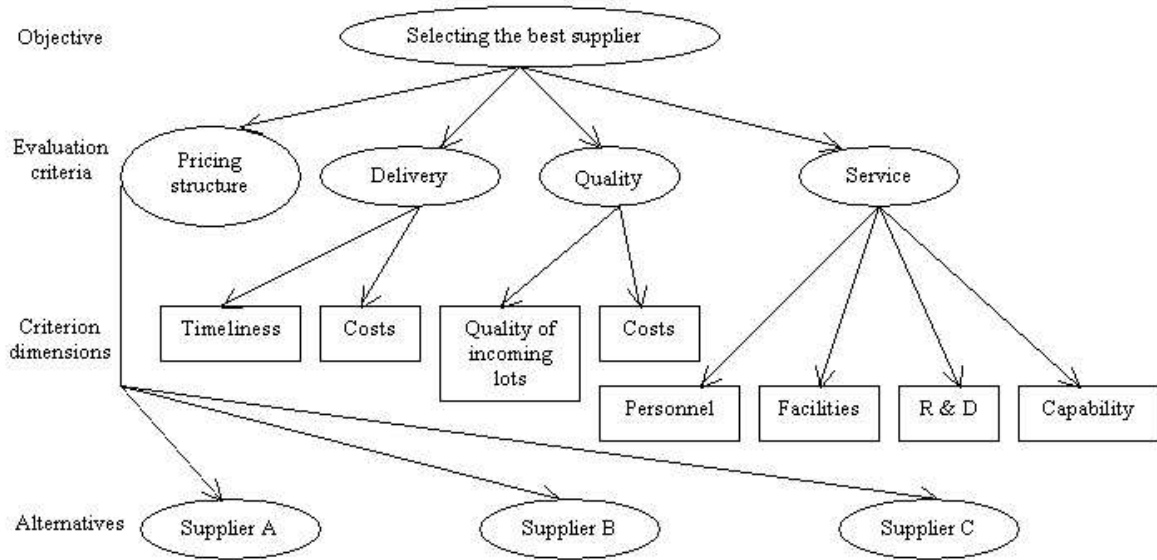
Objective

Selecting the best supplier

Evaluation criteria

Pricing structure

Delivery

Quality

Service

Criterion dimensions

Timeliness

Costs

Quality of incoming lots

Costs

Personnel

Facilities

R & D

Capability

Alternatives

Supplier A

Supplier B

Supplier C